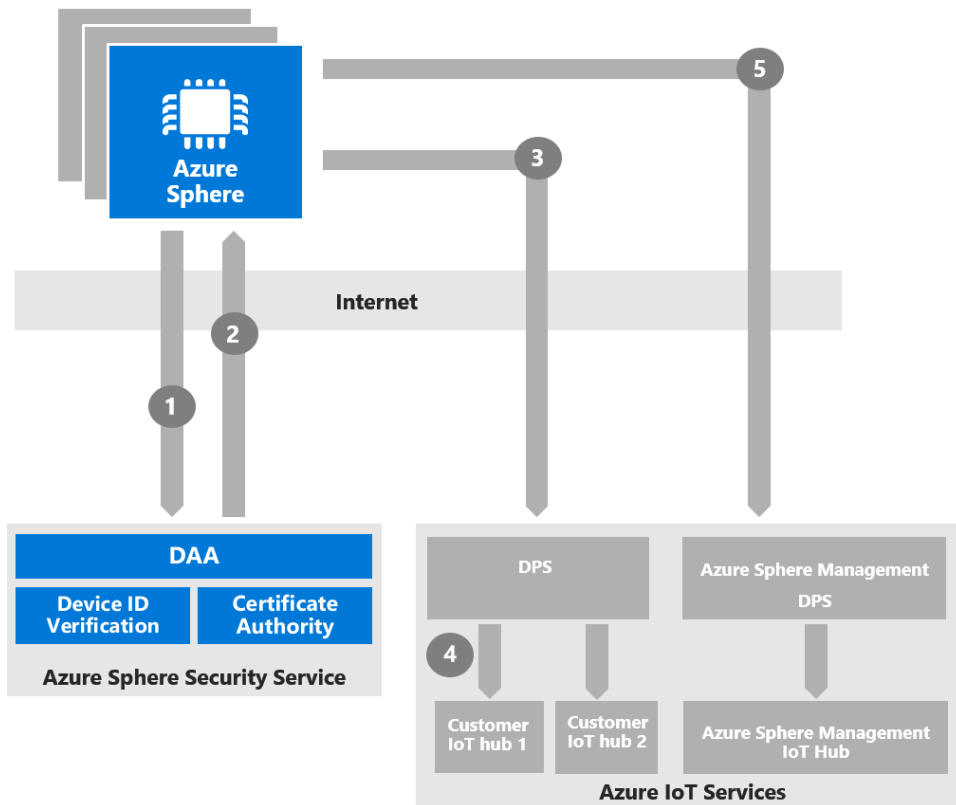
Azure Sphere

5

3

Internet

2

1

DAA

Device ID Verification

Certificate Authority

Azure Sphere Security Service

DPS

Azure Sphere Management DPS

4

Customer IoT hub 1

Customer IoT hub 2

Azure Sphere Management IoT Hub

Azure IoT Services